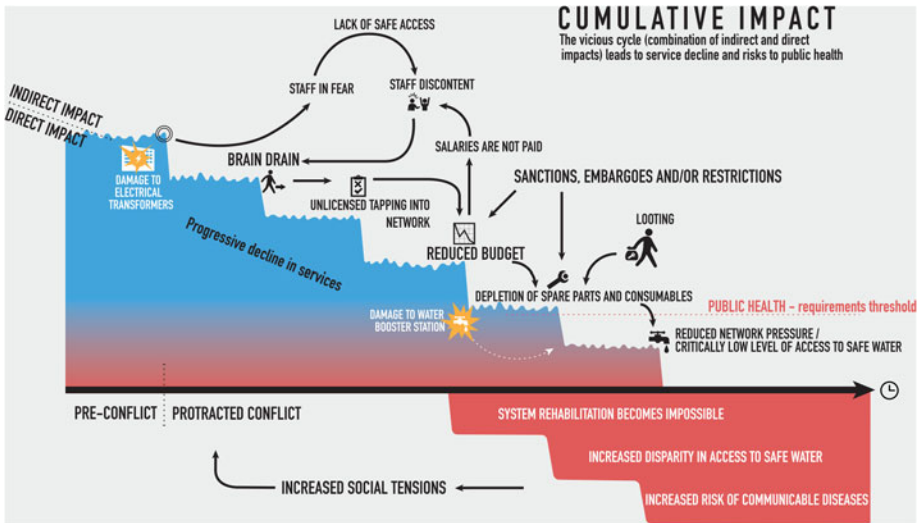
CUMULATIVE IMPACT
The vicious cycle (combination of indirect and direct impacts) leads to service decline and risks to public health

LACK OF SAFE ACCESS

STAFF IN FEAR

STAFF DISCONTENT

INDIRECT IMPACT
DIRECT IMPACT

SALARIES ARE NOT PAID

BRAIN DRAIN

DAMAGE TO ELECTRICAL TRANSFORMERS

UNLICENSED TAPPING INTO NETWORK

SANCTIONS, EMBARGOES AND/OR RESTRICTIONS

Progressive decline in services

LOOTING

REDUCED BUDGET

DEPLETION OF SPARE PARTS AND CONSUMABLES

PUBLIC HEALTH – requirements threshold

DAMAGE TO WATER BOOSTER STATION

REDUCED NETWORK PRESSURE / CRITICALLY LOW LEVEL OF ACCESS TO SAFE WATER

PRE-CONFLICT

PROTRACTED CONFLICT

SYSTEM REHABILITATION BECOMES IMPOSSIBLE

INCREASED DISPARITY IN ACCESS TO SAFE WATER

INCREASED SOCIAL TENSIONS

INCREASED RISK OF COMMUNICABLE DISEASES